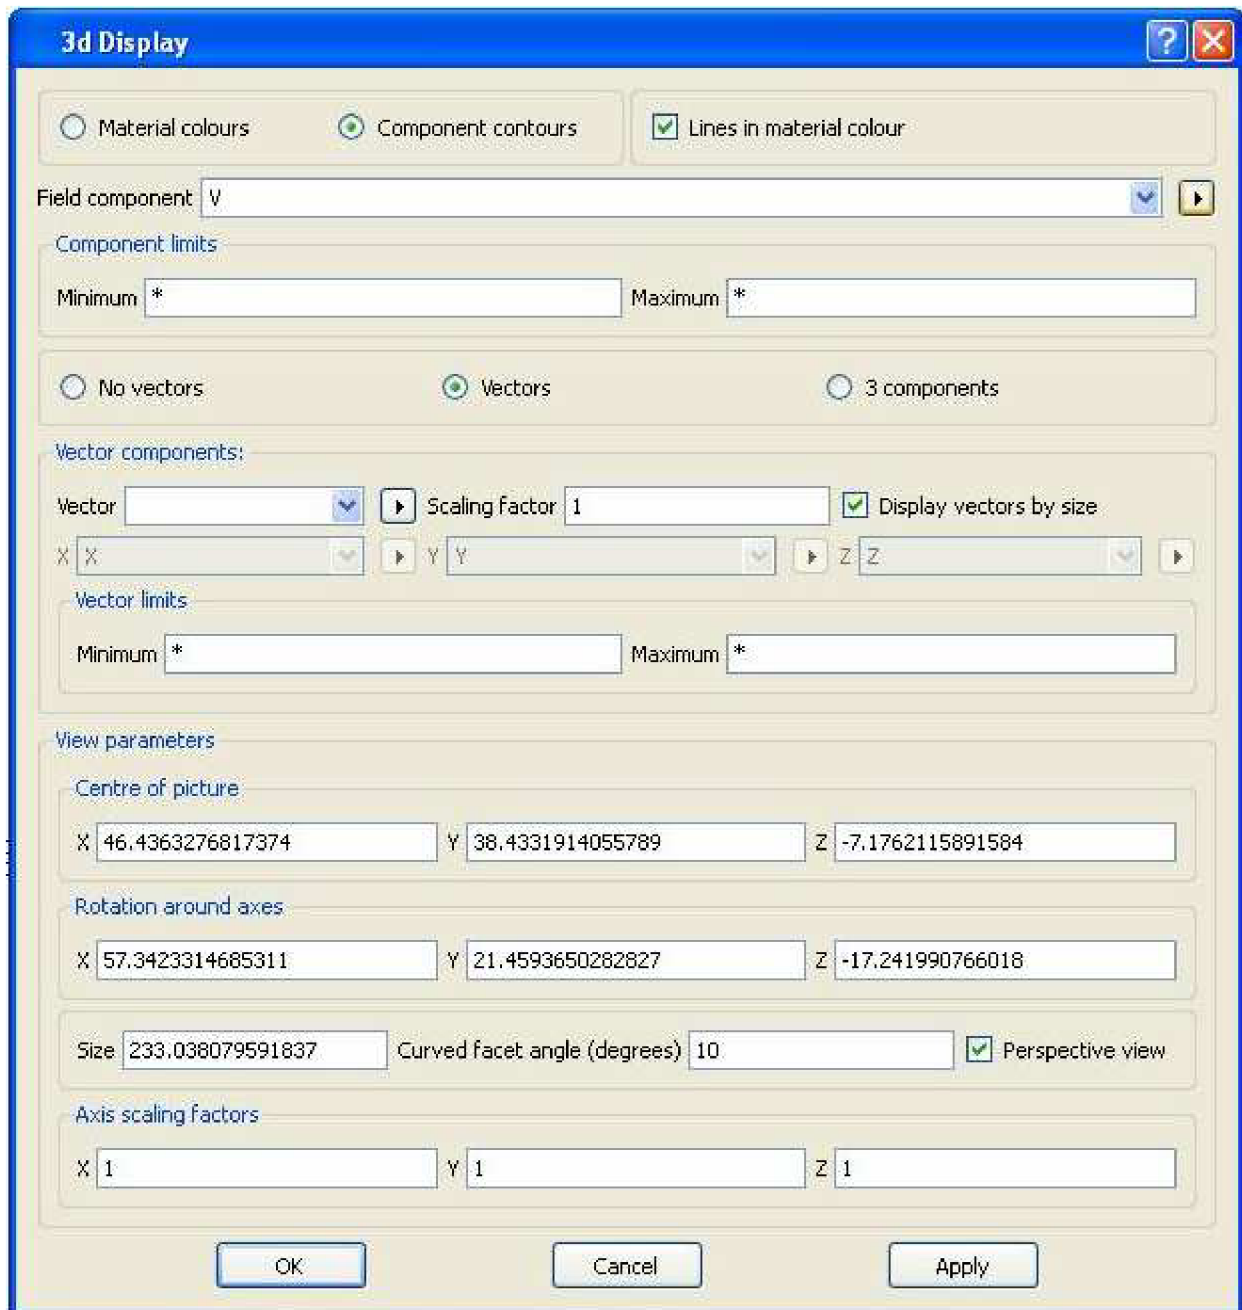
3d Display

Material colours

Component contours

Lines in material colour

Field component V

Component limits

Minimum *

Maximum *

No vectors

Vectors

3 components

Vector components:

Vector

Scaling factor 1

Display vectors by size

X X

Y Y

Z Z

Vector limits

Minimum *

Maximum *

View parameters

Centre of picture

X 46.4363276817374

Y 38.4331914055789

Z -7.1762115891584

Rotation around axes

X 57.3423314685311

Y 21.4593650282827

Z -17.241990766018

Size 233.038079591837

Curved facet angle (degrees) 10

Perspective view

Axis scaling factors

X 1

Y 1

Z 1

OK

Cancel

Apply